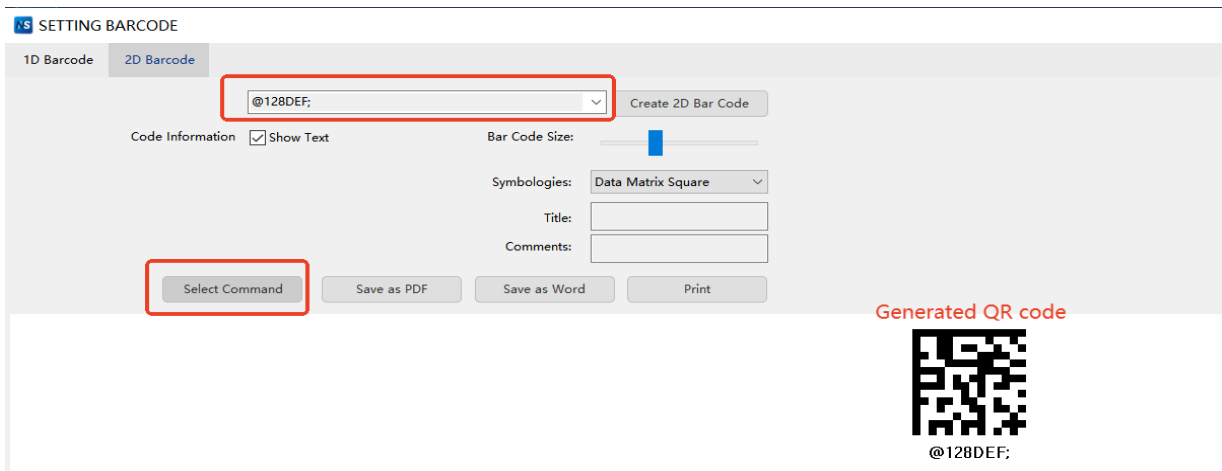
NS SETTING BARCODE

1D Barcode 2D Barcode

@128DEF;

Create 2D Bar Code

Code Information Show Text

Bar Code Size:

Symbologies: Data Matrix Square

Title:

Comments:

Select Command Save as PDF Save as Word Print

Generated QR code

@128DEF;